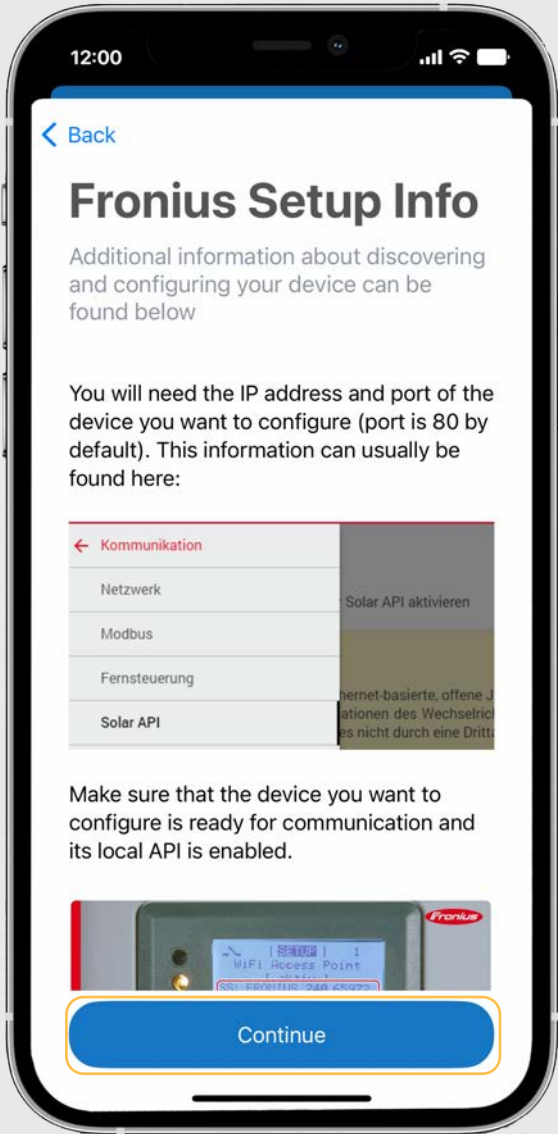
12:00

Back

Fronius Setup Info

Additional information about discovering and configuring your device can be found below

You will need the IP address and port of the device you want to configure (port is 80 by default). This information can usually be found here:

← Kommunikation

Netzwerk

Modbus

Fernsteuerung

Solar API

Solar API aktivieren

hernet-basierte, offene J
ationen des Wechselrich
es nicht durch eine Dritta

Make sure that the device you want to configure is ready for communication and its local API is enabled.

Fronius

SETUP 1
WiFi Access Point
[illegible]
SS: FRONIUS 240.65972

Continue